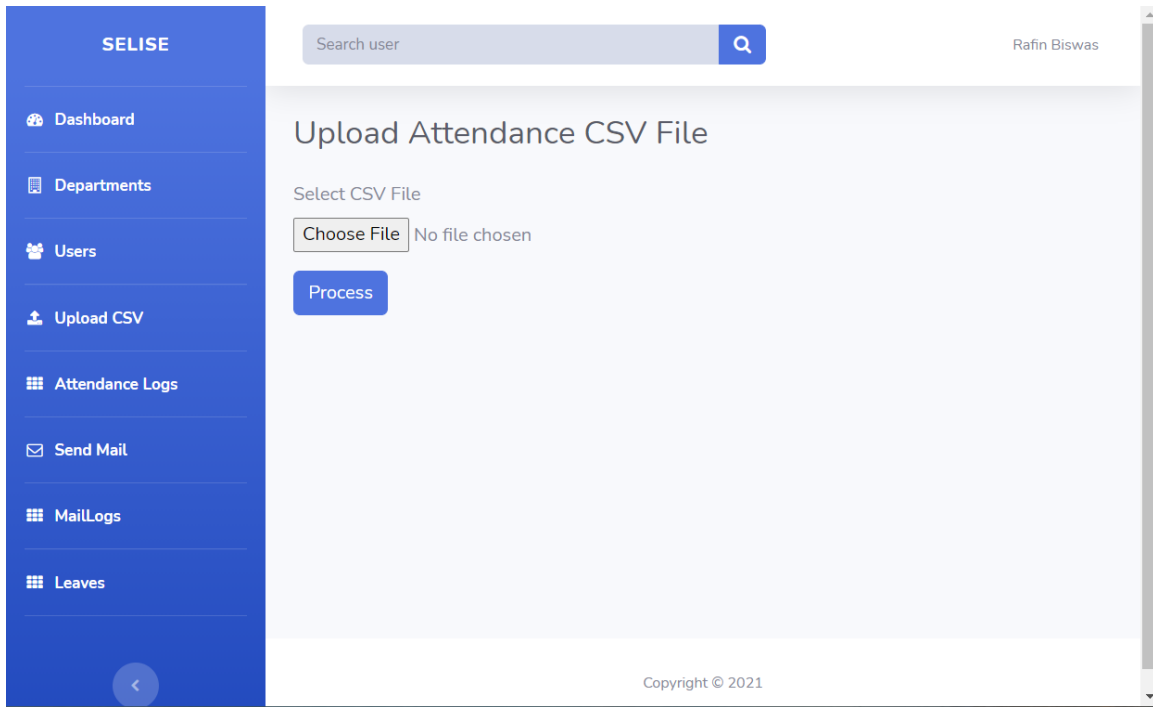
SELISE

Dashboard

Departments

Users

Upload CSV

Attendance Logs

Send Mail

MailLogs

Leaves

Search user

Rafin Biswas

Upload Attendance CSV File

Select CSV File

Choose File No file chosen

Process

Copyright © 2021